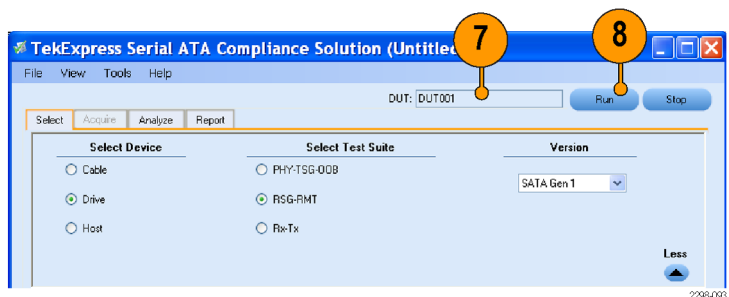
TekExpress Serial ATA Compliance Solution (Untitled

7

8

File View Tools Help

DUT: DUT001

Run

Stop

Select Acquire Analyze Report

Select Device

Cable

Drive

Host

Select Test Suite

PHY-TSG-OOB

RSG-RMT

Rx-Tx

Version

SATA Gen 1

Less

2298-093